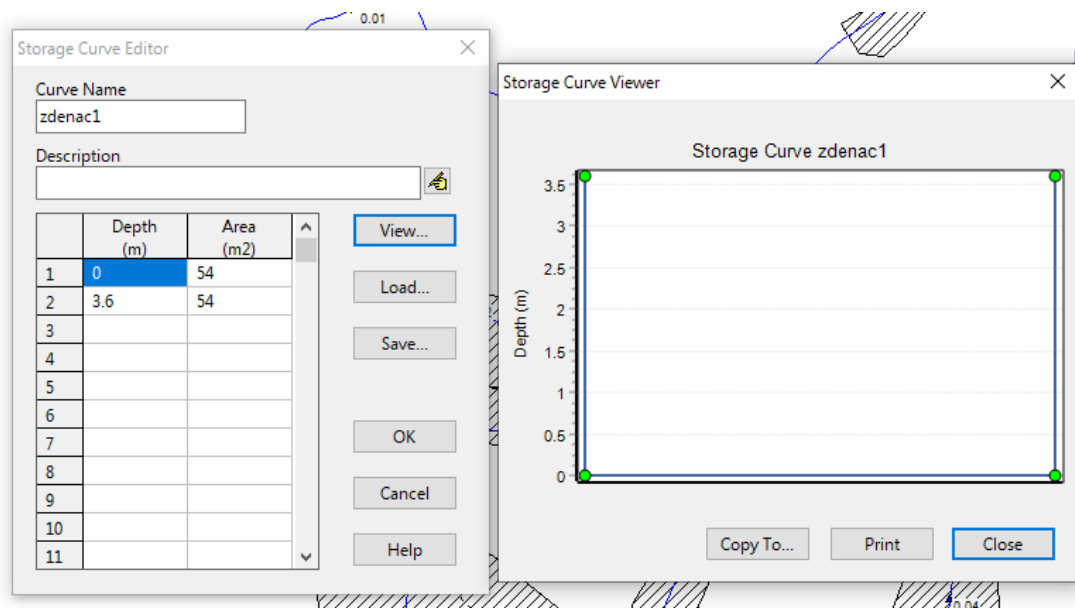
0.01

Storage Curve Editor

Curve Name
zdenac1

Description

| | Depth (m) | Area (m2) |
|---|---|---|
| 1 | 0 | 54 |
| 2 | 3.6 | 54 |
| 3 | | |
| 4 | | |
| 5 | | |
| 6 | | |
| 7 | | |
| 8 | | |
| 9 | | |
| 10 | | |
| 11 | | |

View...
Load...
Save...
OK
Cancel
Help

Storage Curve Viewer

Storage Curve zdenac1

Depth (m)
3.5
3
2.5
2
1.5
1
0.5
0

Copy To...
Print
Close

0.04